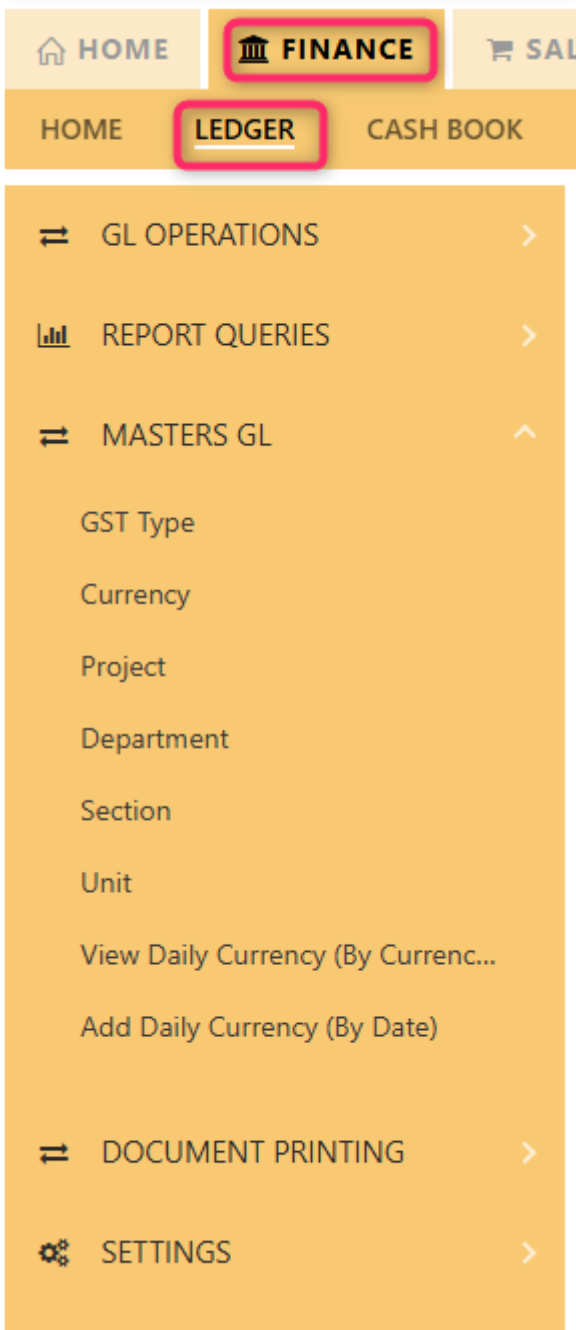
HOME FINANCE SAL

HOME LEDGER CASH BOOK

GL OPERATIONS

REPORT QUERIES

MASTERS GL

GST Type

Currency

Project

Department

Section

Unit

View Daily Currency (By Currenc...

Add Daily Currency (By Date)

DOCUMENT PRINTING

SETTINGS